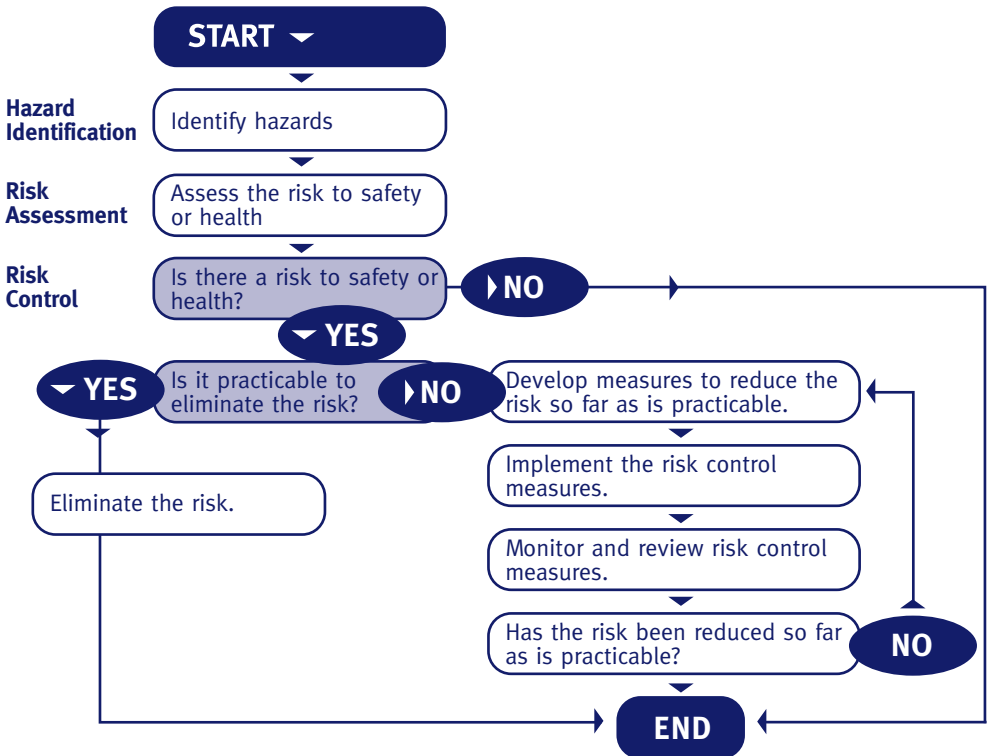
START

Hazard Identification

Identify hazards

Risk Assessment

Assess the risk to safety or health

Risk Control

Is there a risk to safety or health?

NO

YES

YES

Is it practicable to eliminate the risk?

NO

Develop measures to reduce the risk so far as is practicable.

Eliminate the risk.

Implement the risk control measures.

Monitor and review risk control measures.

Has the risk been reduced so far as is practicable?

NO

END